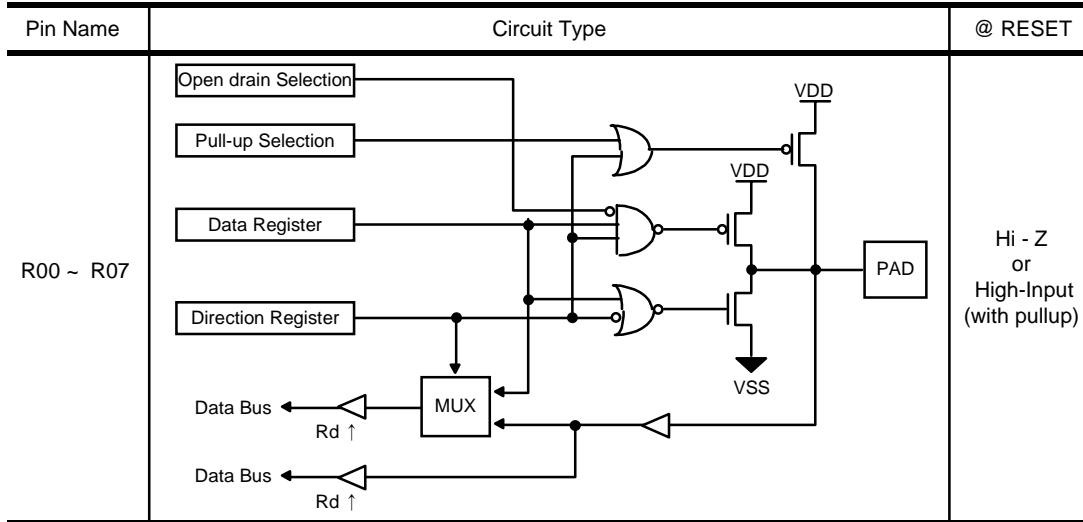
| Pin Name | Circuit Type | @ RESET |
|---|---|---|
| R00 ~ R07 | Open drain Selection<br>Pull-up Selection<br>VDD<br>VDD<br>Data Register<br>PAD<br>Direction Register<br>VSS<br>Data Bus<br>MUX<br>Rd ↑<br>Data Bus<br>Rd ↑ | Hi - Z<br>or<br>High-Input<br>(with pullup) |